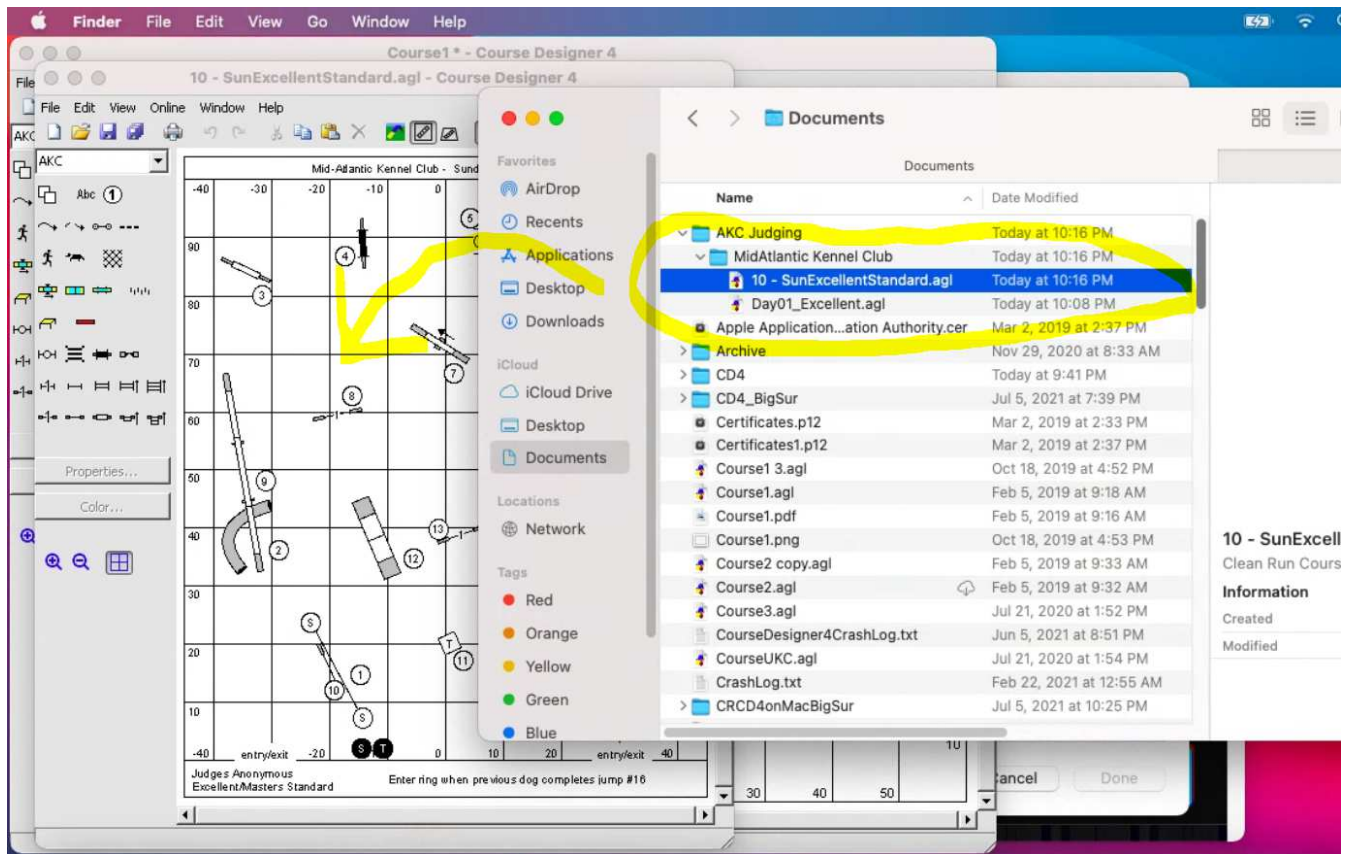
Finder File Edit View Go Window Help

Course1 * - Course Designer 4

10 - SunExcellentStandard.agl - Course Designer 4

File Edit View Online Window Help

AKC

Abc 1

Properties...

Color...

Mid-Atlantic Kennel Club - Sund

-40 -30 -20 -10 0

90 80 70 60 50 40 30 20 10

-40 entry/exit -20 0 10 20 entry/exit 40

Judges Anonymous
Excellent/Masters Standard

Enter ring when previous dog completes jump #16

30 40 50

Documents

Favorites
AirDrop
Recents
Applications
Desktop
Downloads

iCloud
iCloud Drive
Desktop
Documents

Locations
Network

Tags
Red
Orange
Yellow
Green
Blue

Documents

| Name | Date Modified |
|---|---|
| AKC Judging | Today at 10:16 PM |
| MidAtlantic Kennel Club | Today at 10:16 PM |
| 10 - SunExcellentStandard.agl | Today at 10:16 PM |
| Day01_Excellent.agl | Today at 10:08 PM |
| Apple Application...ation Authority.cer | Mar 2, 2019 at 2:37 PM |
| Archive | Nov 29, 2020 at 8:33 AM |
| CD4 | Today at 9:41 PM |
| CD4_BigSur | Jul 5, 2021 at 7:39 PM |
| Certificates.p12 | Mar 2, 2019 at 2:33 PM |
| Certificates1.p12 | Mar 2, 2019 at 2:37 PM |
| Course1 3.agl | Oct 18, 2019 at 4:52 PM |
| Course1.agl | Feb 5, 2019 at 9:18 AM |
| Course1.pdf | Feb 5, 2019 at 9:16 AM |
| Course1.png | Oct 18, 2019 at 4:53 PM |
| Course2 copy.agl | Feb 5, 2019 at 9:33 AM |
| Course2.agl | Feb 5, 2019 at 9:32 AM |
| Course3.agl | Jul 21, 2020 at 1:52 PM |
| CourseDesigner4CrashLog.txt | Jun 5, 2021 at 8:51 PM |
| CourseUKC.agl | Jul 21, 2020 at 1:54 PM |
| CrashLog.txt | Feb 22, 2021 at 12:55 AM |
| CRCD4onMacBigSur | Jul 5, 2021 at 10:25 PM |

10 - SunExcell
Clean Run Cours
Information
Created
Modified

Cancel Done